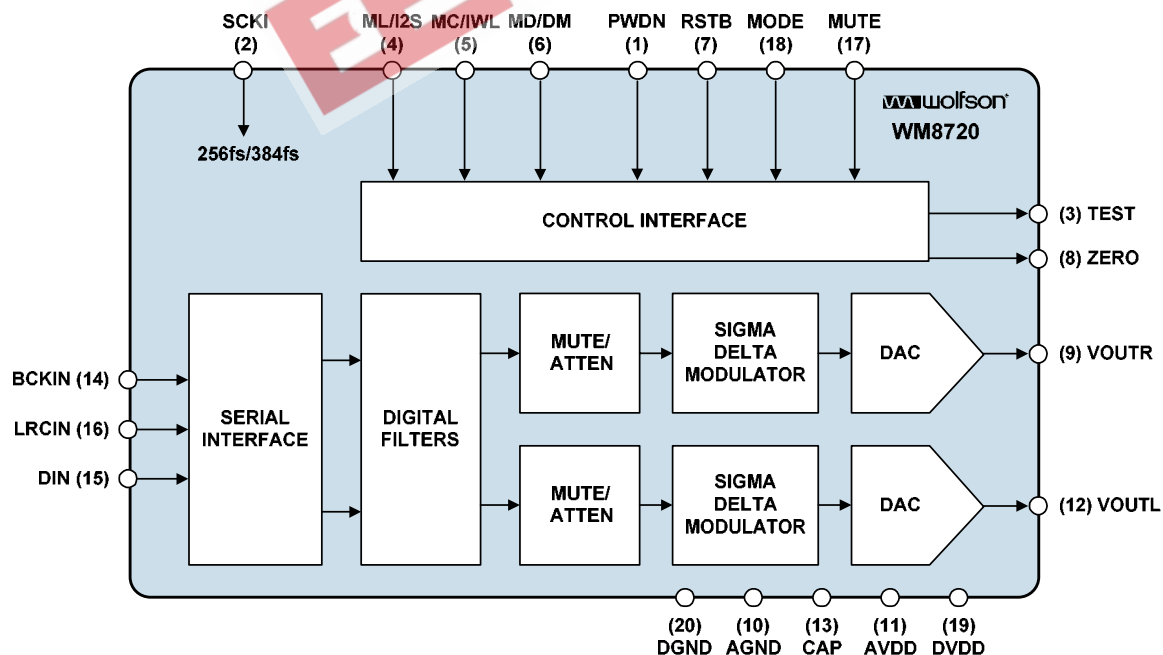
SCKI (2)
ML/I2S (4)
MC/IWL (5)
MD/DM (6)
PWDN (1)
RSTB (7)
MODE (18)
MUTE (17)

wolfson
WM8720

256fs/384fs

CONTROL INTERFACE

(3) TEST
(8) ZERO

BCKIN (14)
LRCIN (16)
DIN (15)

SERIAL INTERFACE

DIGITAL FILTERS

MUTE/ ATTEN

SIGMA DELTA MODULATOR

DAC

(9) VOUTR

MUTE/ ATTEN

SIGMA DELTA MODULATOR

DAC

(12) VOUTL

(20) DGND
(10) AGND
(13) CAP
(11) AVDD
(19) DVDD